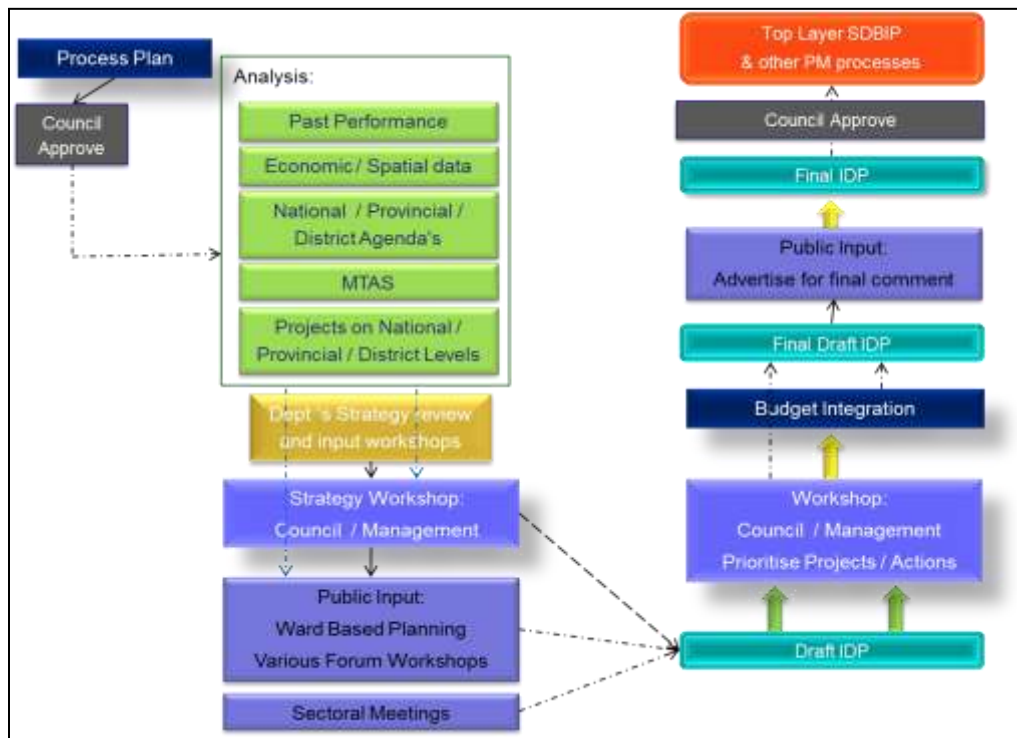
Process Plan

Council Approve

Analysis:

Past Performance

Economic / Spatial data

National / Provincial / District Agenda's

MTAS

Projects on National / Provincial / District Levels

Dept 's Strategy review and input workshops

Strategy Workshop: Council / Management

Public Input: Ward Based Planning Various Forum Workshops

Sectoral Meetings

Top Layer SDBIP & other PM processes

Council Approve

Final IDP

Public Input: Advertise for final comment

Final Draft IDP

Budget Integration

Workshop: Council / Management Prioritise Projects / Actions

Draft IDP